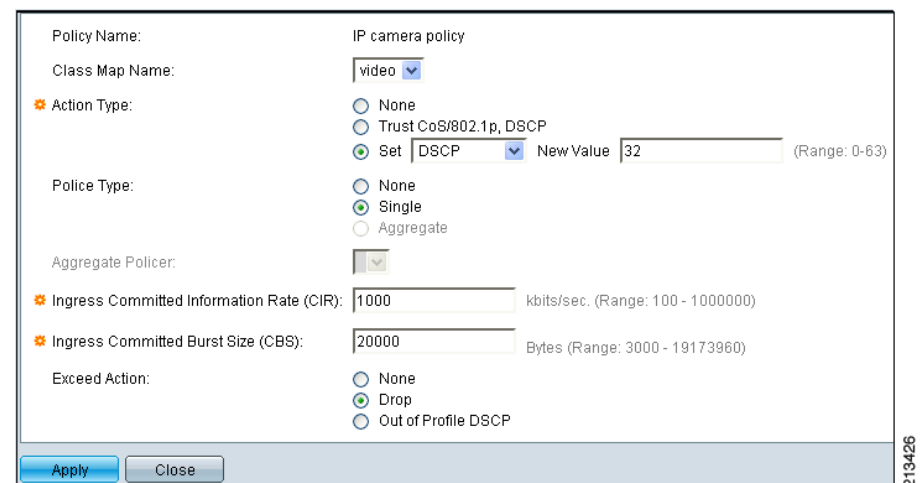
Policy Name: IP camera policy

Class Map Name: video

Action Type:
None
Trust CoS/802.1p, DSCP
Set DSCP New Value 32 (Range: 0-63)

Police Type:
None
Single
Aggregate

Aggregate Policer:

Ingress Committed Information Rate (CIR): 1000 kbits/sec. (Range: 100 - 1000000)

Ingress Committed Burst Size (CBS): 20000 Bytes (Range: 3000 - 19173960)

Exceed Action:
None
Drop
Out of Profile DSCP

Apply Close

213426